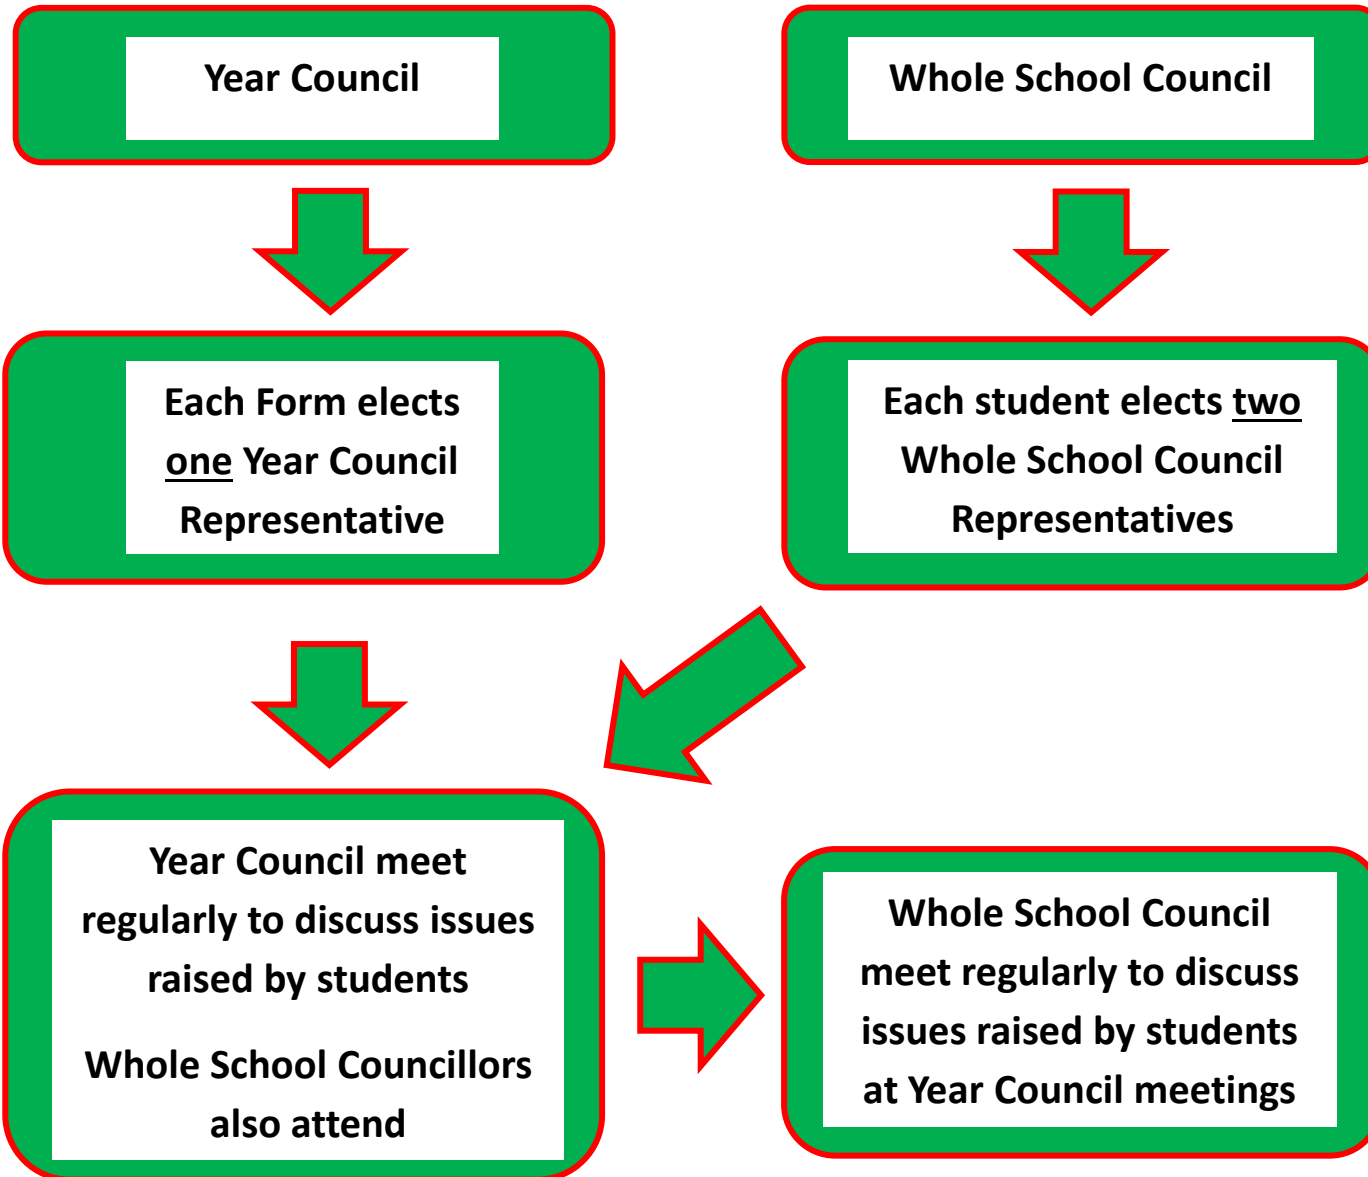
Year Council

Whole School Council

Each Form elects one Year Council Representative

Each student elects two Whole School Council Representatives

Year Council meet regularly to discuss issues raised by students

Whole School Councillors also attend

Whole School Council meet regularly to discuss issues raised by students at Year Council meetings